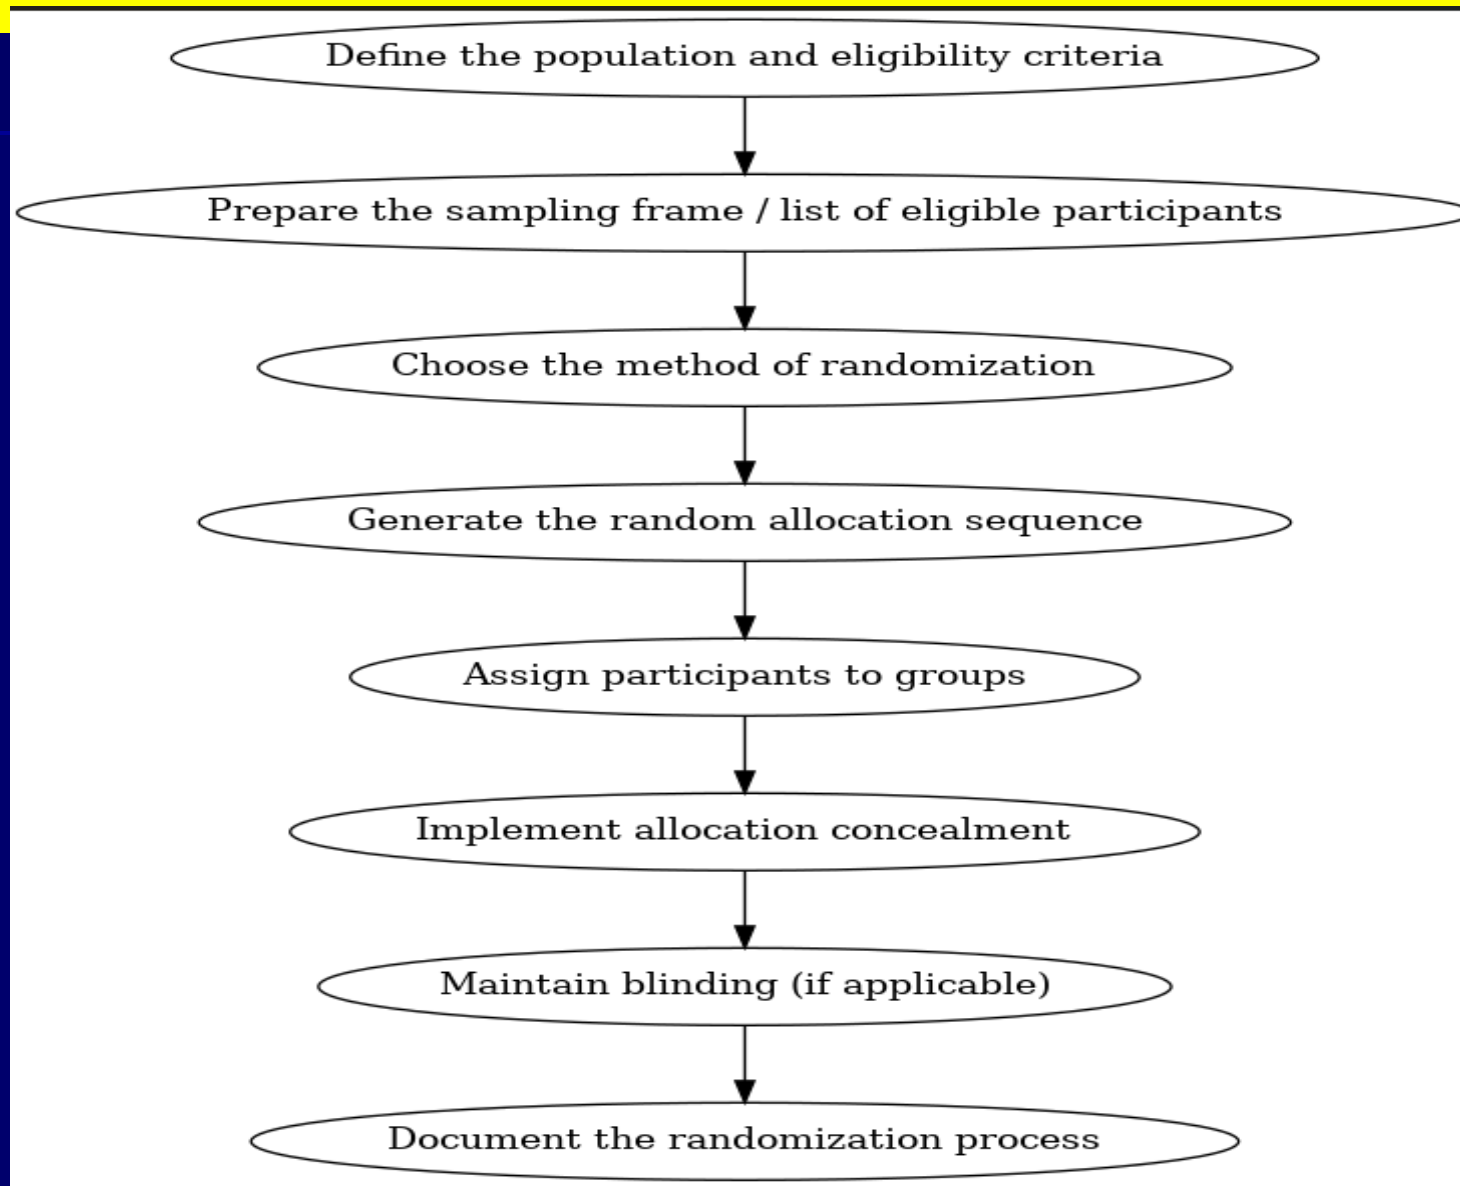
Define the population and eligibility criteria

Prepare the sampling frame / list of eligible participants

Choose the method of randomization

Generate the random allocation sequence

Assign participants to groups

Implement allocation concealment

Maintain blinding (if applicable)

Document the randomization process